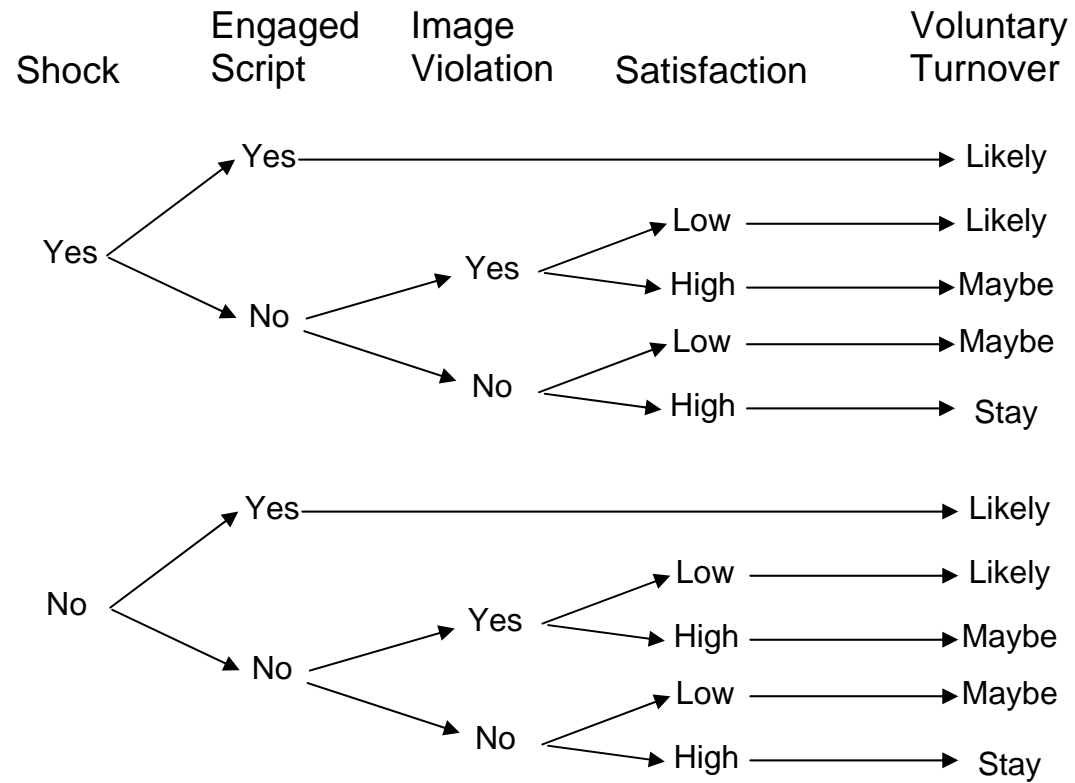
| Shock | Engaged Script | Image Violation | Satisfaction | Voluntary Turnover |
|---|---|---|---|---|
| Yes | Yes | | | Likely |
| | No | Yes | Low | Likely |
| | | | High | Maybe |
| | | No | Low | Maybe |
| | | | High | Stay |
| No | Yes | | | Likely |
| | No | Yes | Low | Likely |
| | | | High | Maybe |
| | | No | Low | Maybe |
| | | | High | Stay |